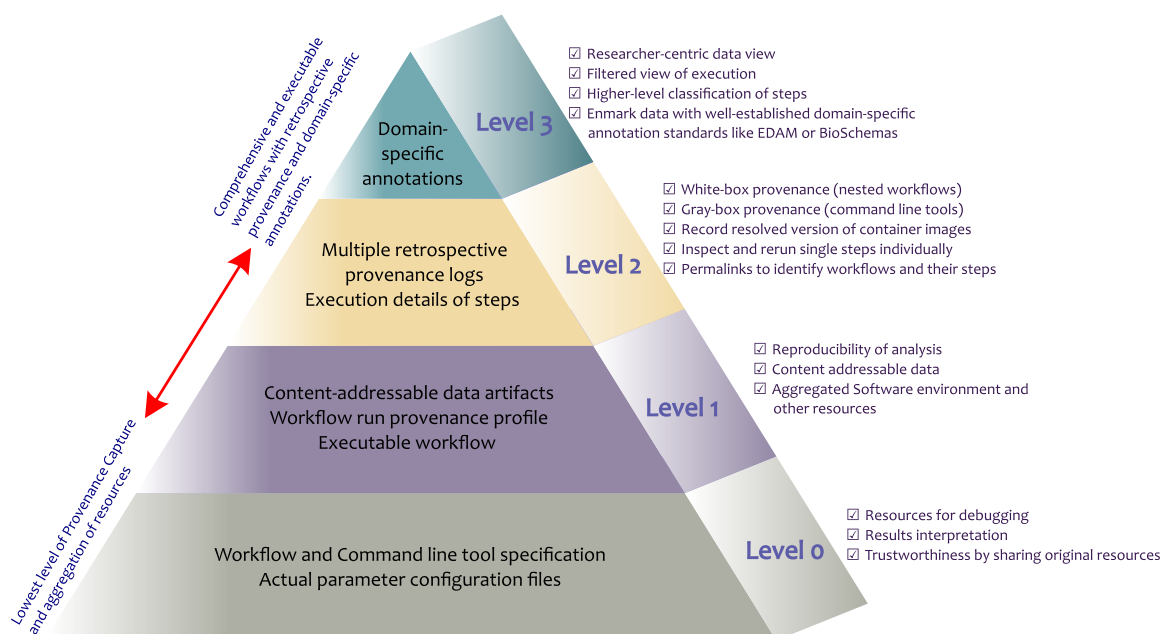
Comprehensive and executable workflows with retrospective provenance and domain-specific annotations.

Lowest level of Provenance Capture and aggregation of resources

Domain-specific annotations

Level 3

☑ Researcher-centric data view
☑ Filtered view of execution
☑ Higher-level classification of steps
☑ Enmark data with well-established domain-specific annotation standards like EDAM or BioSchemas

Multiple retrospective provenance logs
Execution details of steps

Level 2

☑ White-box provenance (nested workflows)
☑ Gray-box provenance (command line tools)
☑ Record resolved version of container images
☑ Inspect and rerun single steps individually
☑ Permalinks to identify workflows and their steps

Content-addressable data artifacts
Workflow run provenance profile
Executable workflow

Level 1

☑ Reproducibility of analysis
☑ Content addressable data
☑ Aggregated Software environment and other resources

Workflow and Command line tool specification
Actual parameter configuration files

Level 0

☑ Resources for debugging
☑ Results interpretation
☑ Trustworthiness by sharing original resources